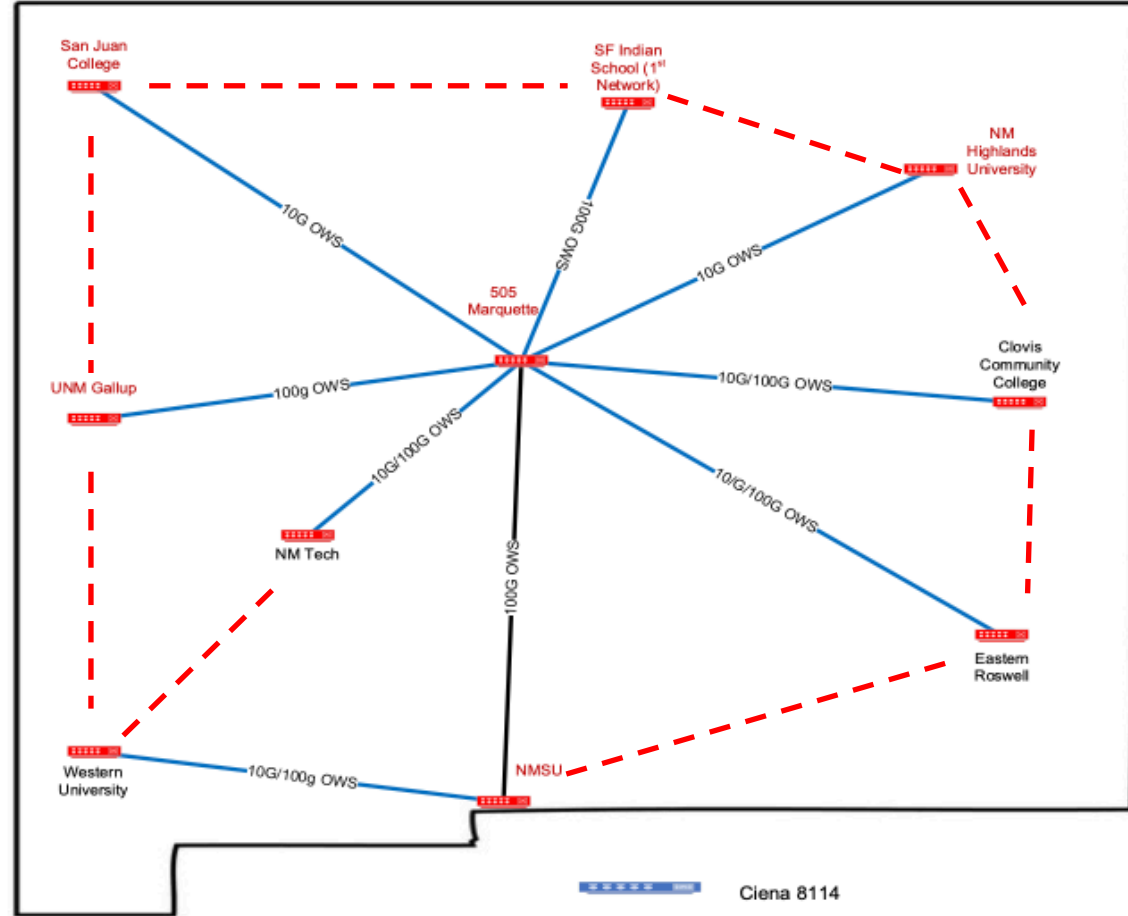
San Juan College

SF Indian School (1$^{st}$ Network)

NM Highlands University

10G OWS

100G OWS

10G OWS

505 Marquette

Clovis Community College

UNM Gallup

100g OWS

10G/100G OWS

10G/100G OWS

10/G/100G OWS

NM Tech

100G OWS

Eastern Roswell

NMSU

Western University

10G/100g OWS

Ciena 8114